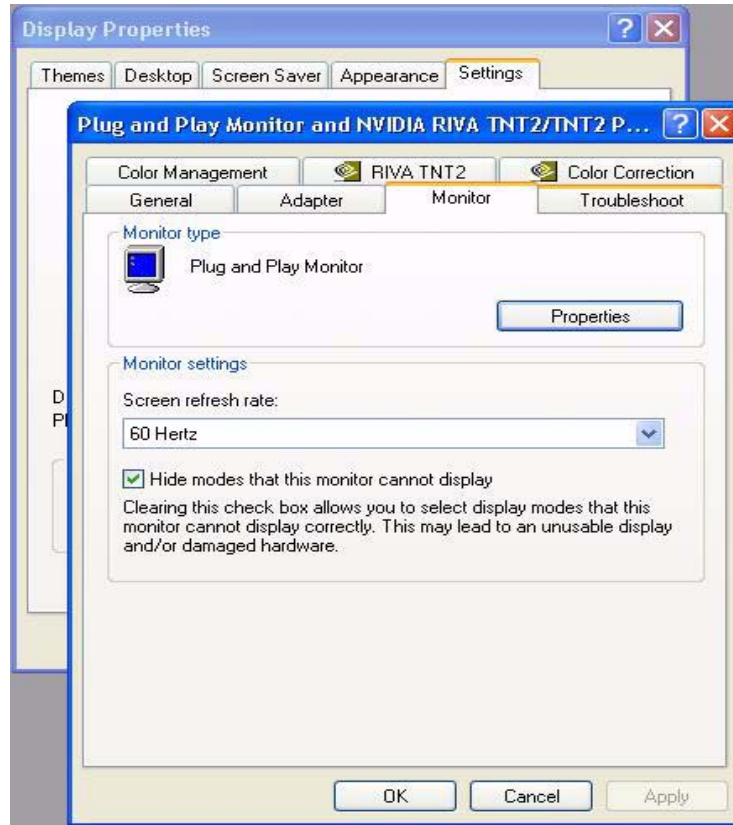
Display Properties

Themes | Desktop | Screen Saver | Appearance | Settings

Plug and Play Monitor and NVIDIA RIVA TNT2/TNT2 P...

Color Management | RIVA TNT2 | Color Correction
General | Adapter | Monitor | Troubleshoot

Monitor type

Plug and Play Monitor

Properties

Monitor settings

Screen refresh rate:

60 Hertz

Hide modes that this monitor cannot display

Clearing this check box allows you to select display modes that this monitor cannot display correctly. This may lead to an unusable display and/or damaged hardware.

D
Pl

OK | Cancel | Apply